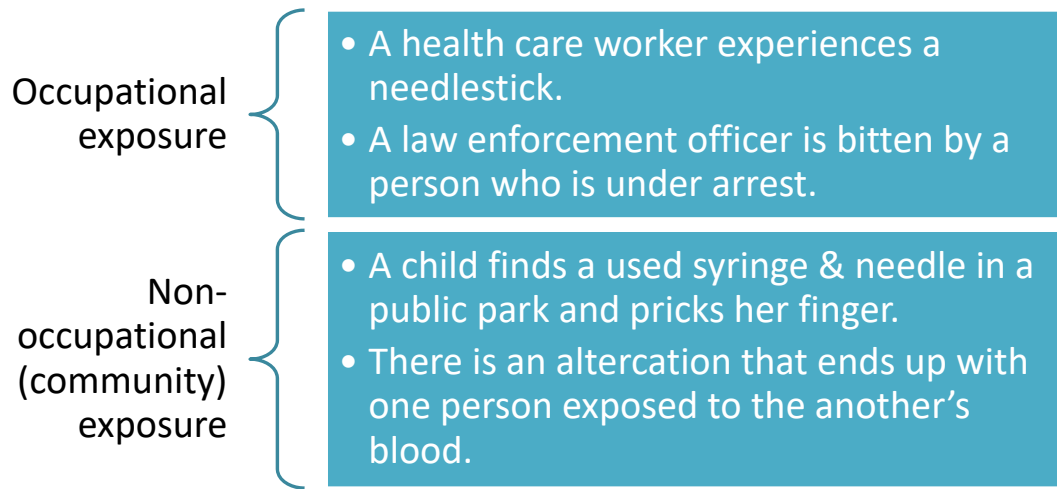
Occupational exposure

- A health care worker experiences a needlestick.
- A law enforcement officer is bitten by a person who is under arrest.

Non-occupational (community) exposure

- A child finds a used syringe & needle in a public park and pricks her finger.
- There is an altercation that ends up with one person exposed to the another’s blood.